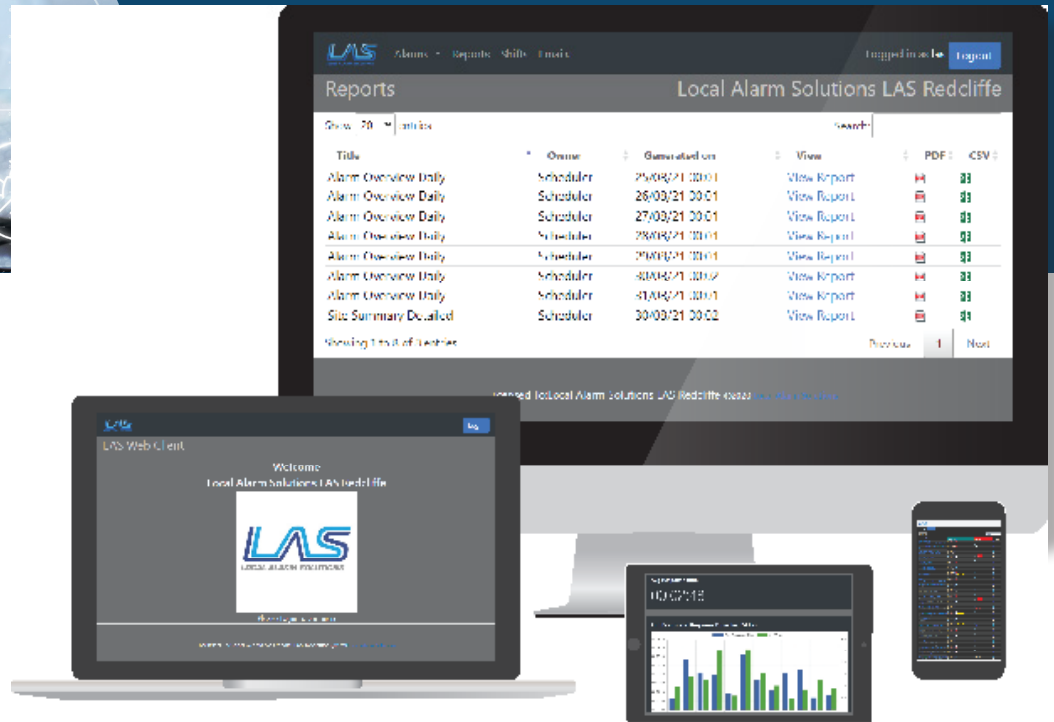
LAS Alarms ▾ Reports Shifts Emails Logged in as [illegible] Logout

Reports Local Alarm Solutions LAS Redcliffe

Show 20 ▾ entries Search:

| Title | Owner | Generated on | View | PDF | CSV |
|---|---|---|---|---|---|
| Alarm Overview Daily | Scheduler | 25/03/21 00:01 | View Report | | |
| Alarm Overview Daily | Scheduler | 26/03/21 00:01 | View Report | | |
| Alarm Overview Daily | Scheduler | 27/03/21 00:01 | View Report | | |
| Alarm Overview Daily | Scheduler | 28/03/21 00:01 | View Report | | |
| Alarm Overview Daily | Scheduler | 29/03/21 00:01 | View Report | | |
| Alarm Overview Daily | Scheduler | 30/03/21 00:02 | View Report | | |
| Alarm Overview Daily | Scheduler | 31/03/21 00:01 | View Report | | |
| Site Summary Detailed | Scheduler | 30/03/21 00:02 | View Report | | |

Showing 1 to 8 of 8 entries Previous 1 Next

Licensed To: Local Alarm Solutions LAS Redcliffe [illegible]

LAS Log

LAS Web Client

Welcome
Local Alarm Solutions LAS Redcliffe

LAS
LOCAL ALARM SOLUTIONS

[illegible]

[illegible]

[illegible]
10:02:15